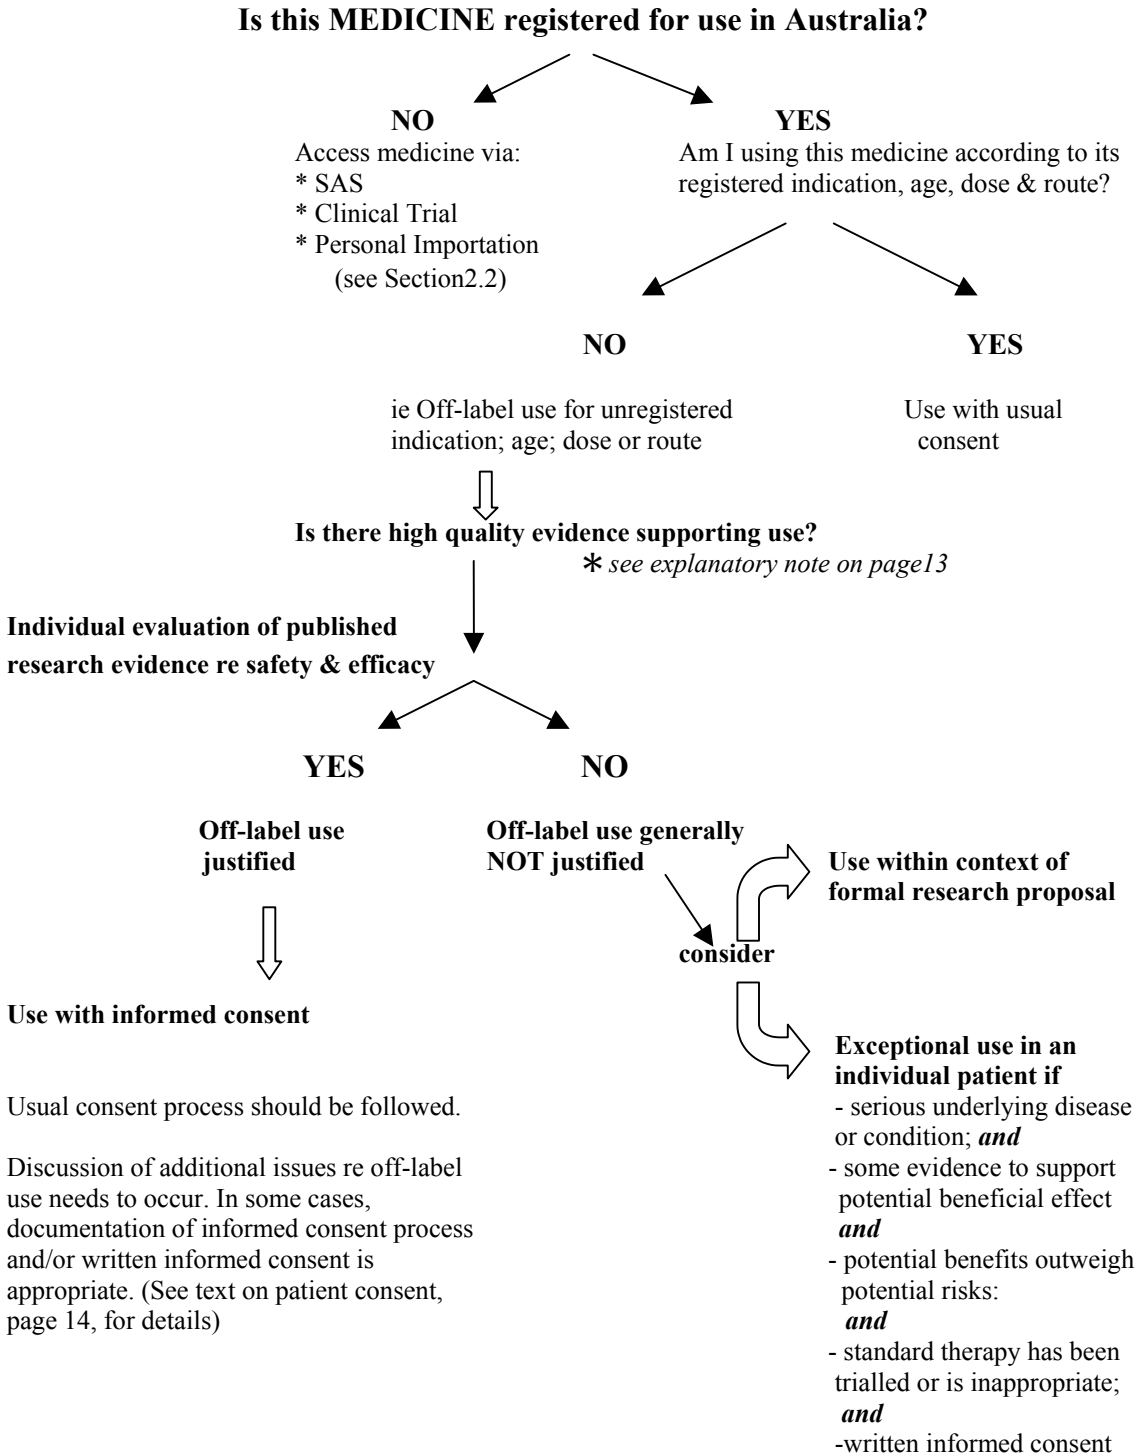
**Is this MEDICINE registered for use in Australia?**

**NO**
Access medicine via:
* SAS
* Clinical Trial
* Personal Importation
(see Section2.2)

**YES**
Am I using this medicine according to its registered indication, age, dose & route?

**NO**

ie Off-label use for unregistered indication; age; dose or route

**YES**

Use with usual consent

**Is there high quality evidence supporting use?**
* *see explanatory note on page13*

**Individual evaluation of published research evidence re safety & efficacy**

**YES**

**Off-label use justified**

**Use with informed consent**

Usual consent process should be followed.

Discussion of additional issues re off-label use needs to occur. In some cases, documentation of informed consent process and/or written informed consent is appropriate. (See text on patient consent, page 14, for details)

**NO**

**Off-label use generally NOT justified**

**consider**

**Use within context of formal research proposal**

**Exceptional use in an individual patient if**
- serious underlying disease or condition; ***and***
- some evidence to support potential beneficial effect ***and***
- potential benefits outweigh potential risks: ***and***
- standard therapy has been trialled or is inappropriate; ***and***
-written informed consent